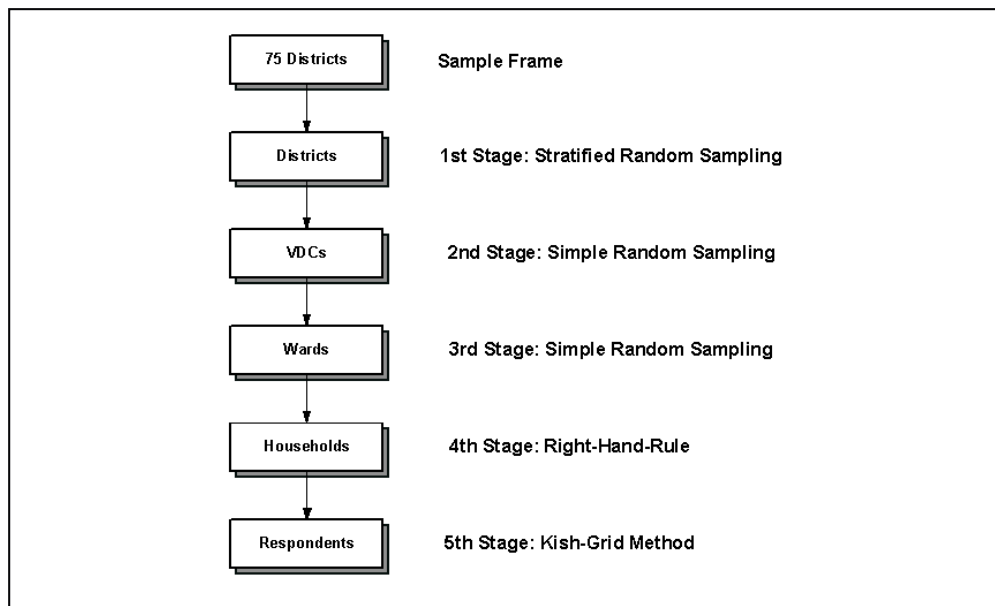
75 Districts
Sample Frame

Districts
1st Stage: Stratified Random Sampling

VDCs
2nd Stage: Simple Random Sampling

Wards
3rd Stage: Simple Random Sampling

Households
4th Stage: Right-Hand-Rule

Respondents
5th Stage: Kish-Grid Method